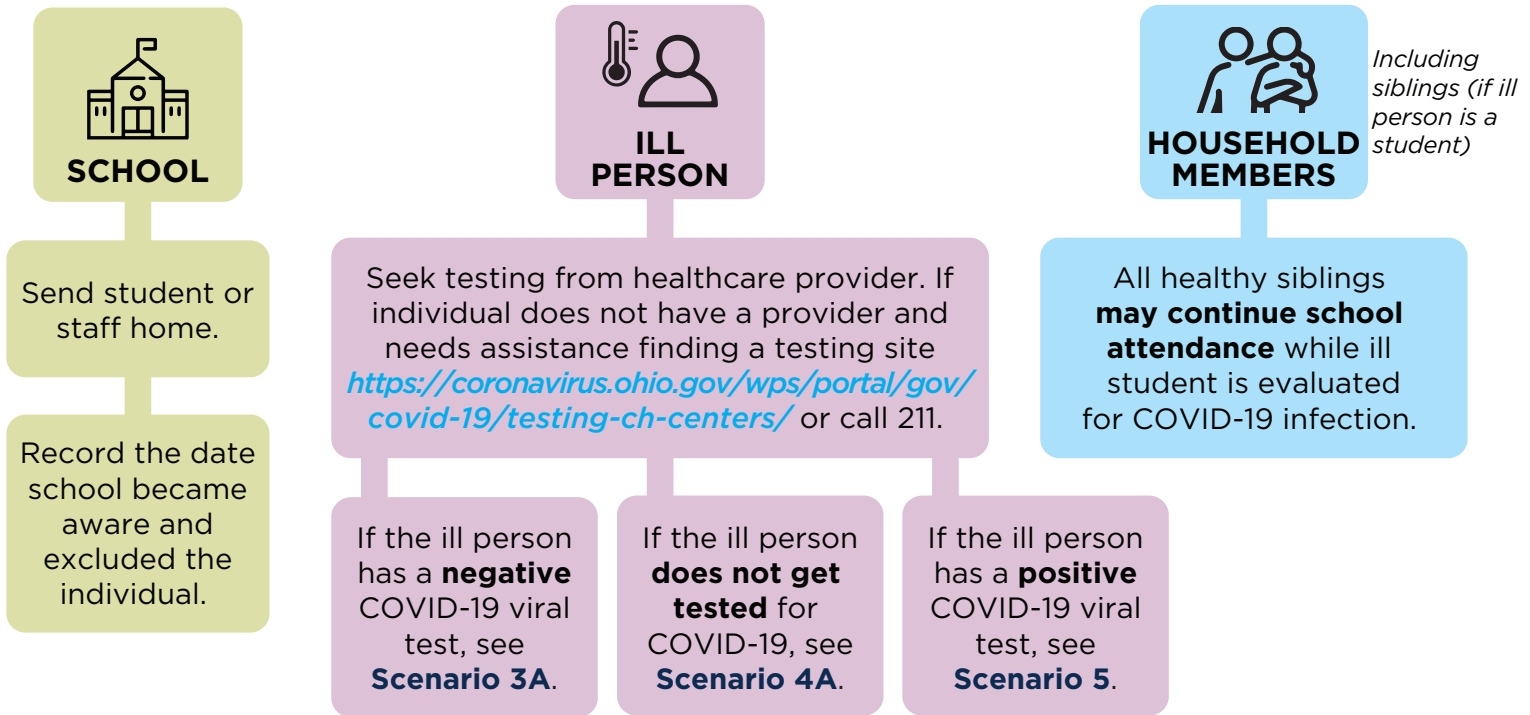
SCHOOL

Send student or staff home.

Record the date school became aware and excluded the individual.

ILL PERSON

Seek testing from healthcare provider. If individual does not have a provider and needs assistance finding a testing site https://coronavirus.ohio.gov/wps/portal/gov/covid-19/testing-ch-centers/ or call 211.

If the ill person has a negative COVID-19 viral test, see Scenario 3A.

If the ill person does not get tested for COVID-19, see Scenario 4A.

If the ill person has a positive COVID-19 viral test, see Scenario 5.

HOUSEHOLD MEMBERS

Including siblings (if ill person is a student)

All healthy siblings may continue school attendance while ill student is evaluated for COVID-19 infection.